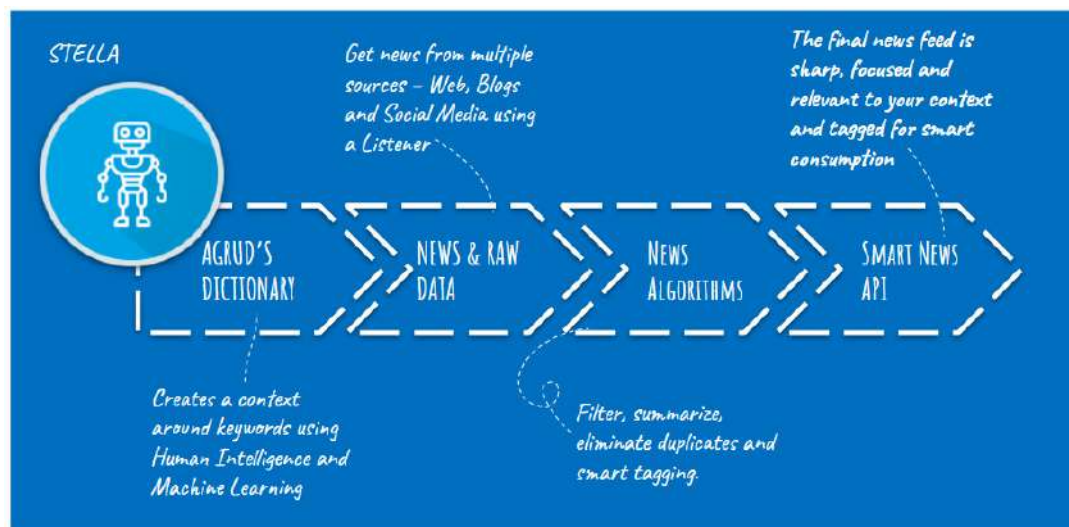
STELLA

Get news from multiple sources – Web, Blogs and Social Media using a Listener

The final news feed is sharp, focused and relevant to your context and tagged for smart consumption

AGRUD'S DICTIONARY

NEWS & RAW DATA

NEWS ALGORITHMS

SMART NEWS API

Creates a context around keywords using Human Intelligence and Machine Learning

Filter, summarize, eliminate duplicates and smart tagging.